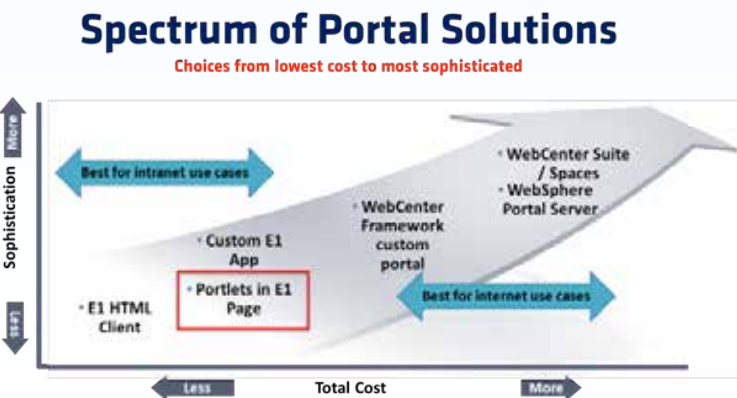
Spectrum of Portal Solutions

Choices from lowest cost to most sophisticated

More

Sophistication

Less

Best for intranet use cases

• WebCenter Suite / Spaces
• WebSphere Portal Server

• WebCenter Framework custom portal

• Custom E1 App

• Portlets in E1 Page

• E1 HTML Client

Best for internet use cases

Less

Total Cost

More